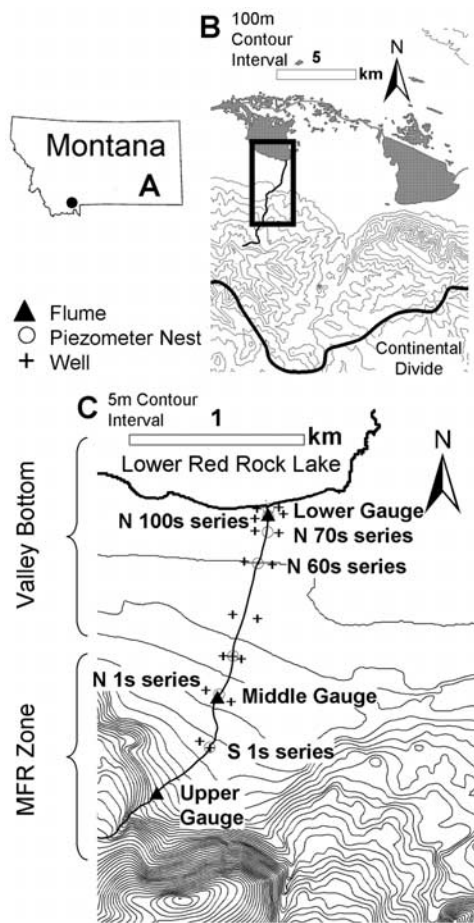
B
100m Contour Interval
5
km
N

Montana
A

▲ Flume
○ Piezometer Nest
+ Well

Continental Divide

C
5m Contour Interval
1
km
N

Lower Red Rock Lake

Valley Bottom

N 100s series
Lower Gauge
N 70s series
N 60s series

MFR Zone

N 1s series
Middle Gauge
S 1s series
Upper Gauge